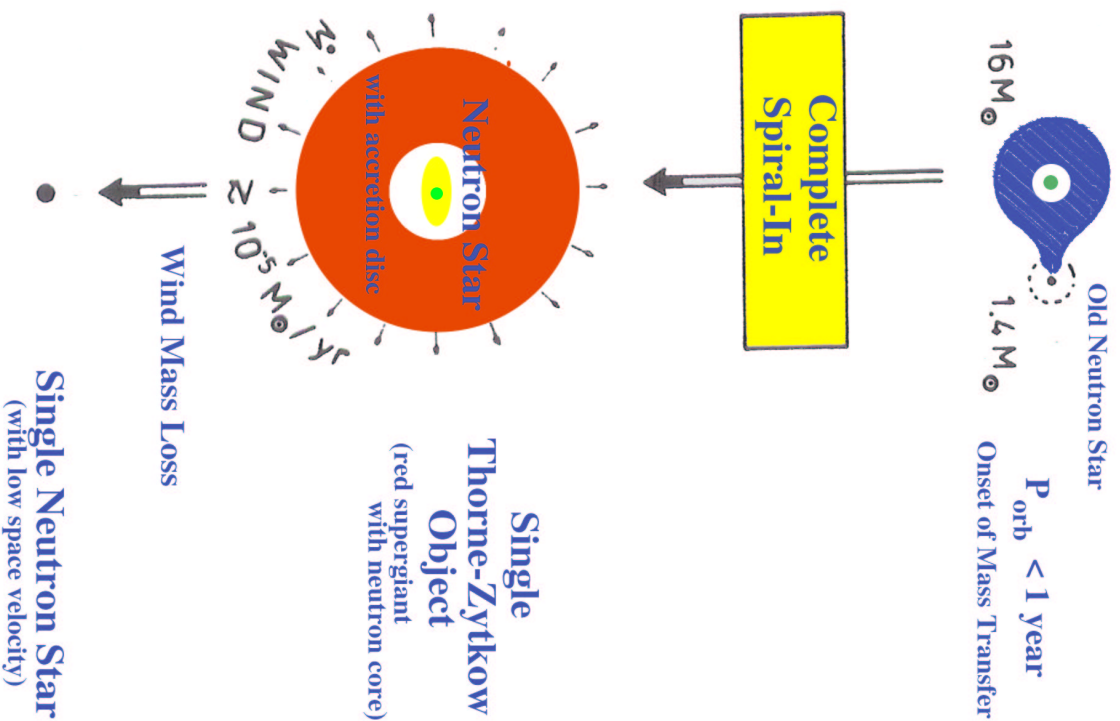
Old Neutron Star

$16M_{\odot}$

$1.4M_{\odot}$

$P_{orb} < 1$ year
Onset of Mass Transfer

Complete Spiral-In

Neutron Star
with accretion disc

$\dot{M}_{WIND} \gtrsim 10^{-5} M_{\odot}/yr$

Single Thorne-Zytkow Object
(red supergiant with neutron core)

Wind Mass Loss

Single Neutron Star
(with low space velocity)